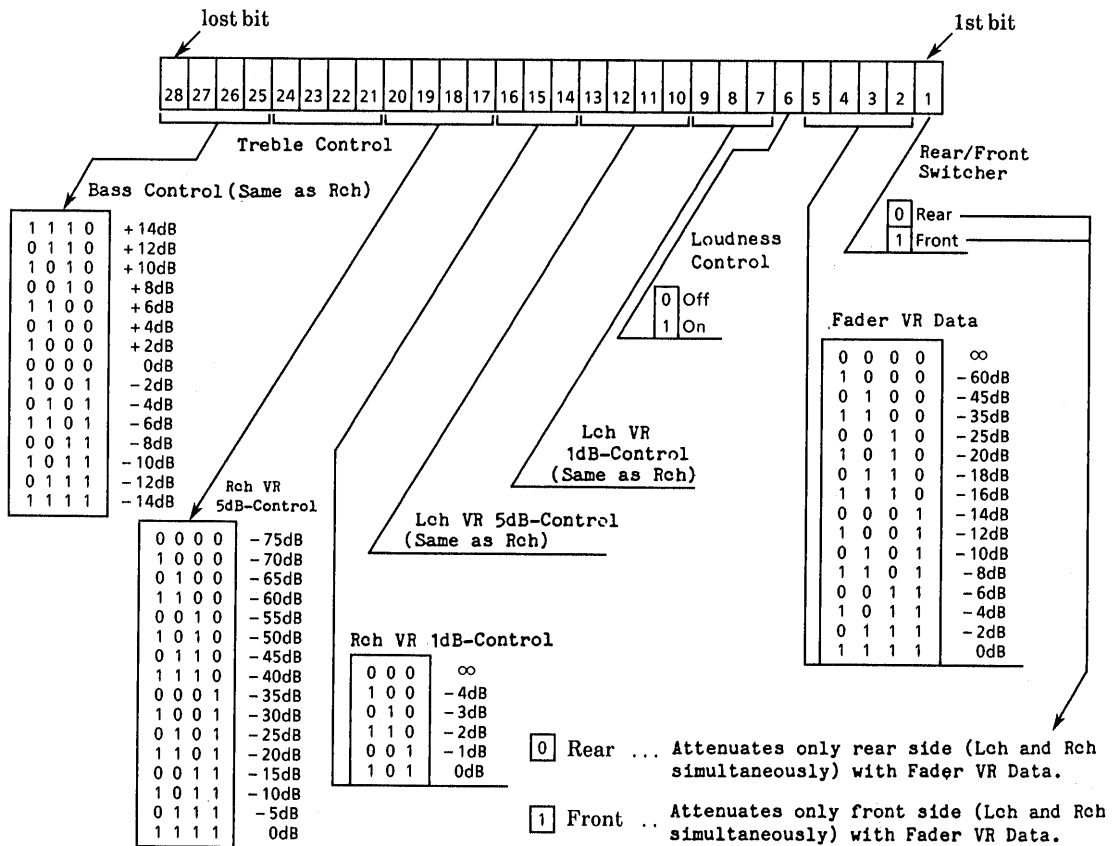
lost bit

1st bit

| 28 | 27 | 26 | 25 | 24 | 23 | 22 | 21 | 20 | 19 | 18 | 17 | 16 | 15 | 14 | 13 | 12 | 11 | 10 | 9 | 8 | 7 | 6 | 5 | 4 | 3 | 2 | 1 |
|---|---|---|---|---|---|---|---|---|---|---|---|---|---|---|---|---|---|---|---|---|---|---|---|---|---|---|---|

Treble Control

Bass Control (Same as Rch)

| 1 1 1 0 | +14dB |
|---|---|
| 0 1 1 0 | +12dB |
| 1 0 1 0 | +10dB |
| 0 0 1 0 | +8dB |
| 1 1 0 0 | +6dB |
| 0 1 0 0 | +4dB |
| 1 0 0 0 | +2dB |
| 0 0 0 0 | 0dB |
| 1 0 0 1 | −2dB |
| 0 1 0 1 | −4dB |
| 1 1 0 1 | −6dB |
| 0 0 1 1 | −8dB |
| 1 0 1 1 | −10dB |
| 0 1 1 1 | −12dB |
| 1 1 1 1 | −14dB |

Rear/Front Switcher

| 0 | Rear |
|---|---|
| 1 | Front |

Loudness Control

| 0 | Off |
|---|---|
| 1 | On |

Fader VR Data

| 0 0 0 0 | $\infty$ |
|---|---|
| 1 0 0 0 | −60dB |
| 0 1 0 0 | −45dB |
| 1 1 0 0 | −35dB |
| 0 0 1 0 | −25dB |
| 1 0 1 0 | −20dB |
| 0 1 1 0 | −18dB |
| 1 1 1 0 | −16dB |
| 0 0 0 1 | −14dB |
| 1 0 0 1 | −12dB |
| 0 1 0 1 | −10dB |
| 1 1 0 1 | −8dB |
| 0 0 1 1 | −6dB |
| 1 0 1 1 | −4dB |
| 0 1 1 1 | −2dB |
| 1 1 1 1 | 0dB |

Lch VR 1dB-Control (Same as Rch)

Rch VR 5dB-Control

| 0 0 0 0 | −75dB |
|---|---|
| 1 0 0 0 | −70dB |
| 0 1 0 0 | −65dB |
| 1 1 0 0 | −60dB |
| 0 0 1 0 | −55dB |
| 1 0 1 0 | −50dB |
| 0 1 1 0 | −45dB |
| 1 1 1 0 | −40dB |
| 0 0 0 1 | −35dB |
| 1 0 0 1 | −30dB |
| 0 1 0 1 | −25dB |
| 1 1 0 1 | −20dB |
| 0 0 1 1 | −15dB |
| 1 0 1 1 | −10dB |
| 0 1 1 1 | −5dB |
| 1 1 1 1 | 0dB |

Lch VR 5dB-Control (Same as Rch)

Rch VR 1dB-Control

| 0 0 0 | $\infty$ |
|---|---|
| 1 0 0 | −4dB |
| 0 1 0 | −3dB |
| 1 1 0 | −2dB |
| 0 0 1 | −1dB |
| 1 0 1 | 0dB |

0 Rear ... Attenuates only rear side (Lch and Rch simultaneously) with Fader VR Data.

1 Front .. Attenuates only front side (Lch and Rch simultaneously) with Fader VR Data.